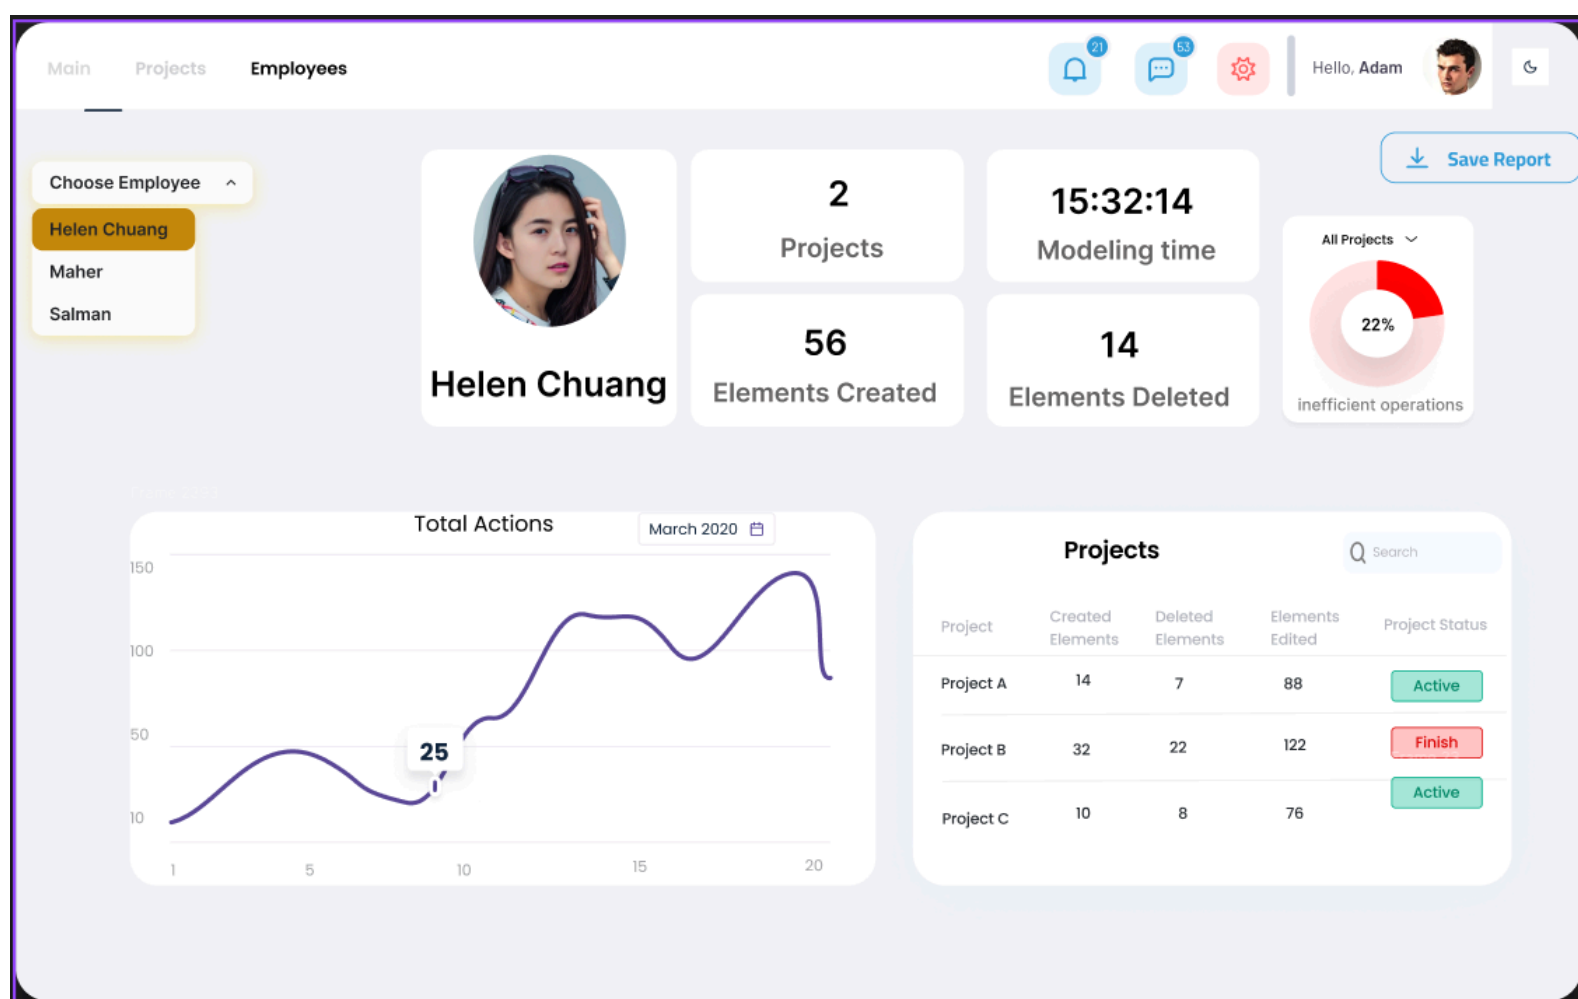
Main Projects Employees

21 53

Hello, Adam

Save Report

Choose Employee

Helen Chuang
Maher
Salman

Helen Chuang

2
Projects

15:32:14
Modeling time

56
Elements Created

14
Elements Deleted

All Projects

22%

inefficient operations

Total Actions

March 2020

150
100
50
10

25

1 5 10 15 20

Projects

Search

| Project | Created Elements | Deleted Elements | Elements Edited | Project Status |
|---|---|---|---|---|
| Project A | 14 | 7 | 88 | Active |
| Project B | 32 | 22 | 122 | Finish |
| Project C | 10 | 8 | 76 | Active |